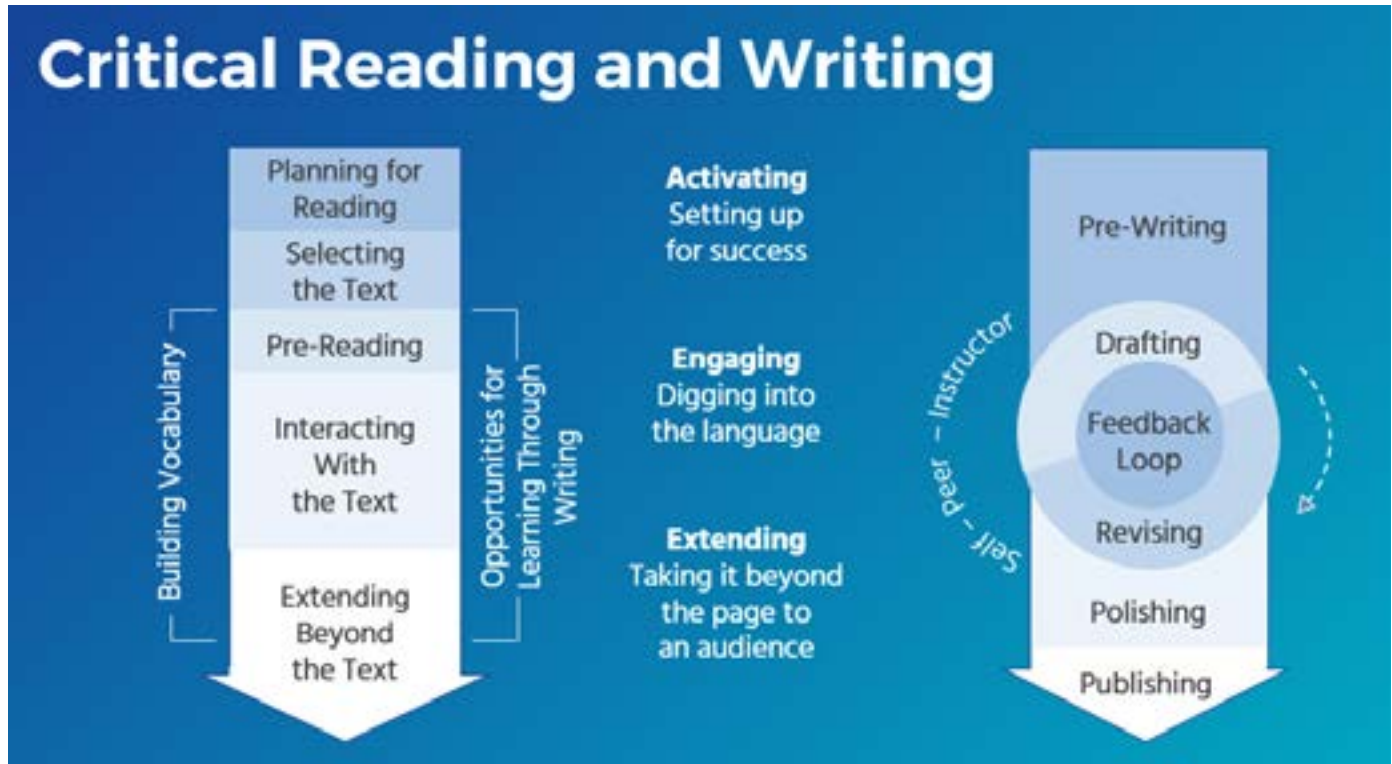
Critical Reading and Writing

Planning for Reading

Selecting the Text

Pre-Reading

Interacting With the Text

Extending Beyond the Text

Building Vocabulary

Opportunities for Learning Through Writing

Activating
Setting up for success

Engaging
Digging into the language

Extending
Taking it beyond the page to an audience

Pre-Writing

Drafting

Feedback Loop

Revising

Polishing

Publishing

Self – peer – Instructor